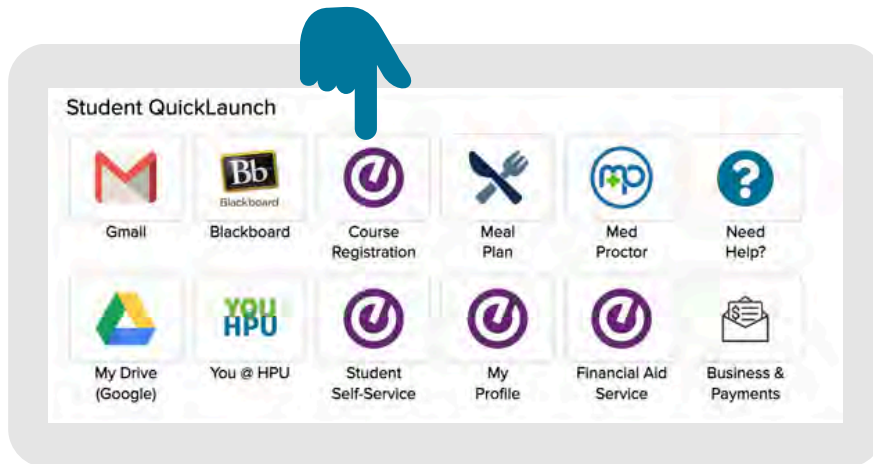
Student QuickLaunch

Bb
Blackboard

Gmail

Blackboard

Course Registration

Meal Plan

mp

Med Proctor

Need Help?

YOU HPU

My Drive (Google)

You @ HPU

Student Self-Service

My Profile

Financial Aid Service

$

Business & Payments